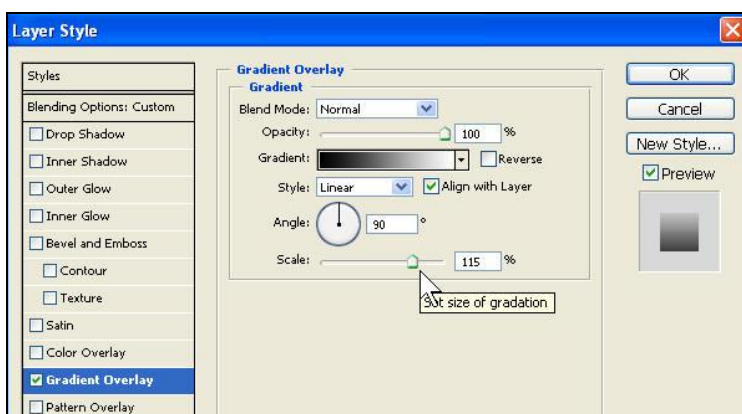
Layer Style

Styles
Blending Options: Custom
Drop Shadow
Inner Shadow
Outer Glow
Inner Glow
Bevel and Emboss
Contour
Texture
Satin
Color Overlay
Gradient Overlay
Pattern Overlay

Gradient Overlay
Gradient
Blend Mode: Normal
Opacity: 100 %
Gradient: Reverse
Style: Linear Align with Layer
Angle: 90 °
Scale: 115 %
Set size of gradation

OK
Cancel
New Style...
Preview